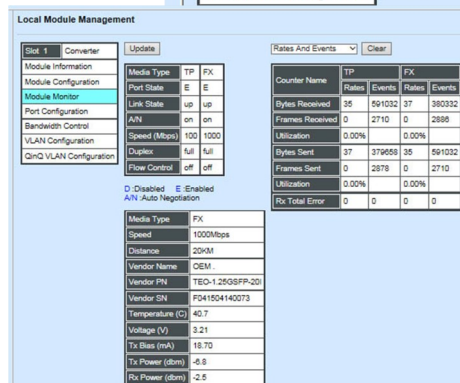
Local Module Management

| Slot 1 | Converter |
|---|---|

Module Information
Module Configuration
Module Monitor
Port Configuration
Bandwidth Control
VLAN Configuration
QinQ VLAN Configuration

Update

| Media Type | TP | FX |
|---|---|---|
| Port State | E | E |
| Link State | up | up |
| A/N | on | on |
| Speed (Mbps) | 100 | 1000 |
| Duplex | full | full |
| Flow Control | off | off |

D :Disabled E :Enabled
A/N :Auto Negotiation

| Media Type | FX |
|---|---|
| Speed | 1000Mbps |
| Distance | 20KM |
| Vendor Name | OEM . |
| Vendor PN | TEO-1.25GSFP-20I |
| Vendor SN | F041504140073 |
| Temperature (C) | 40.7 |
| Voltage (V) | 3.21 |
| Tx Bias (mA) | 18.70 |
| Tx Power (dbm) | -6.8 |
| Rx Power (dbm) | -2.5 |

Rates And Events Clear

| Counter Name | TP Rates | TP Events | FX Rates | FX Events |
|---|---|---|---|---|
| Bytes Received | 35 | 591032 | 37 | 380332 |
| Frames Received | 0 | 2710 | 0 | 2886 |
| Utilization | 0.00% | | 0.00% | |
| Bytes Sent | 37 | 379658 | 35 | 591032 |
| Frames Sent | 0 | 2878 | 0 | 2710 |
| Utilization | 0.00% | | 0.00% | |
| Rx Total Error | 0 | 0 | 0 | 0 |